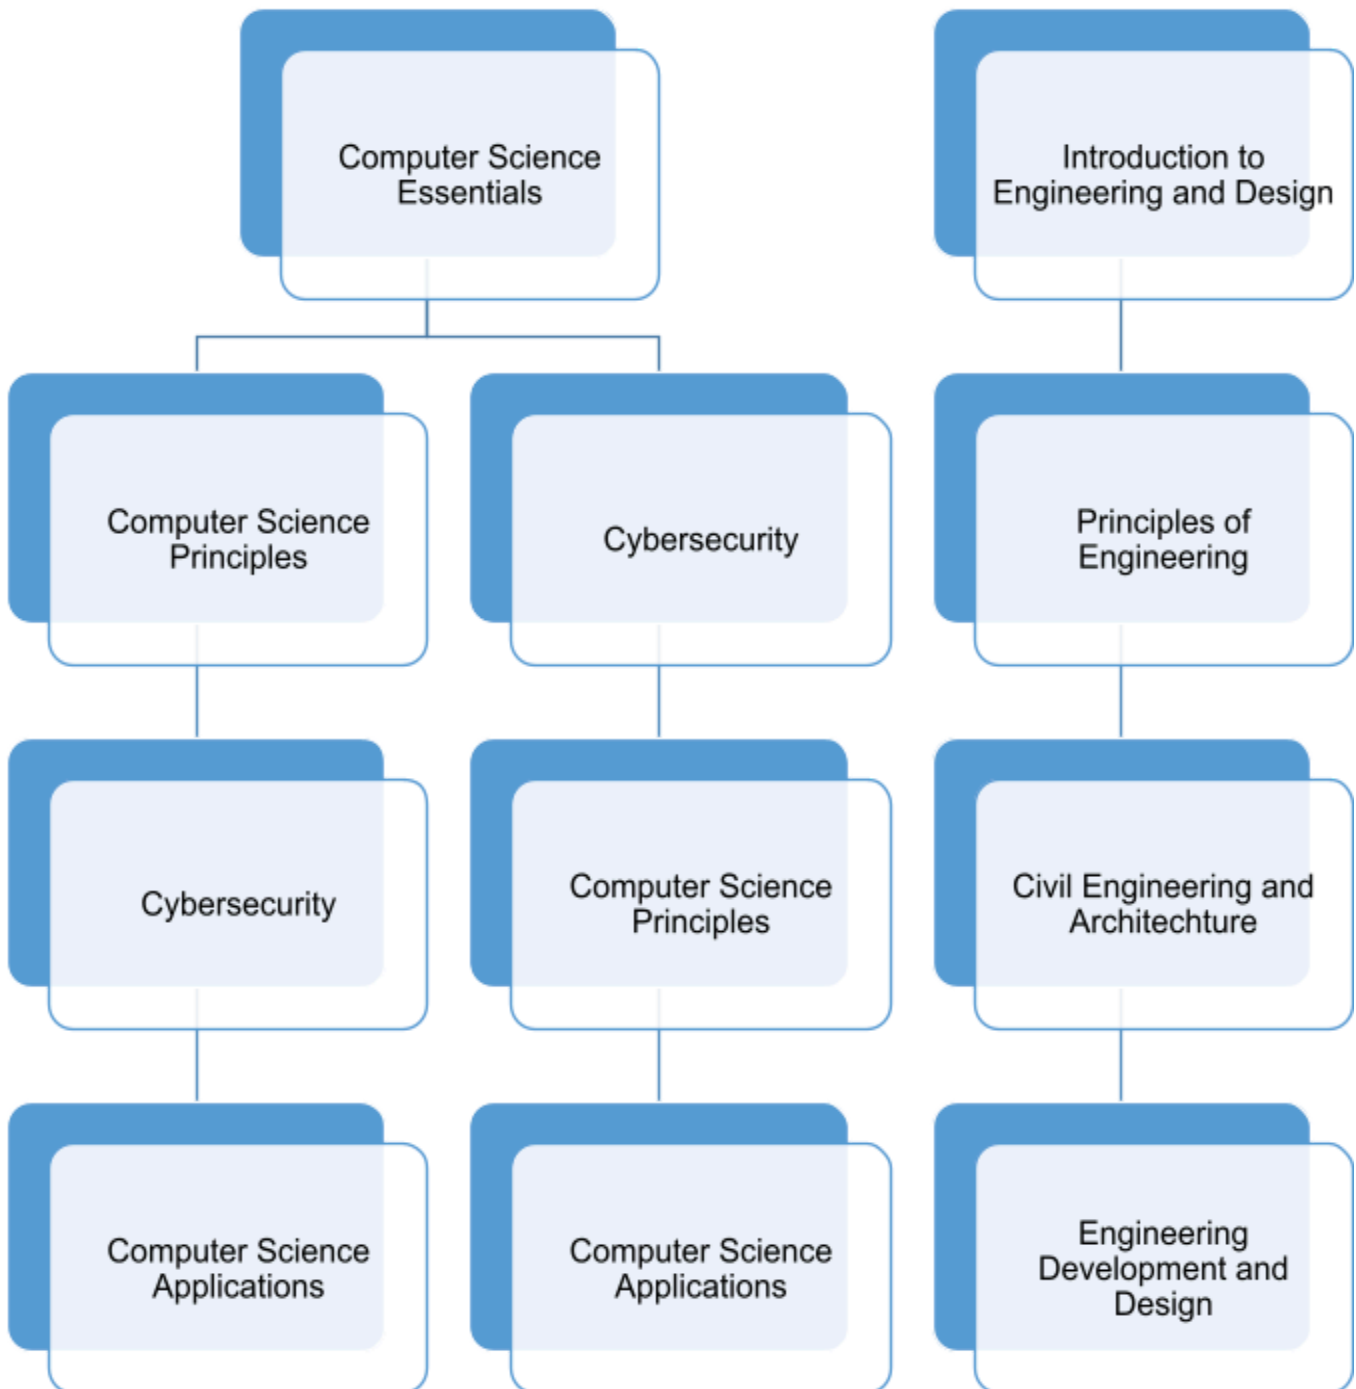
Computer Science Essentials

Introduction to Engineering and Design

Computer Science Principles

Cybersecurity

Principles of Engineering

Cybersecurity

Computer Science Principles

Civil Engineering and Architechture

Computer Science Applications

Computer Science Applications

Engineering Development and Design